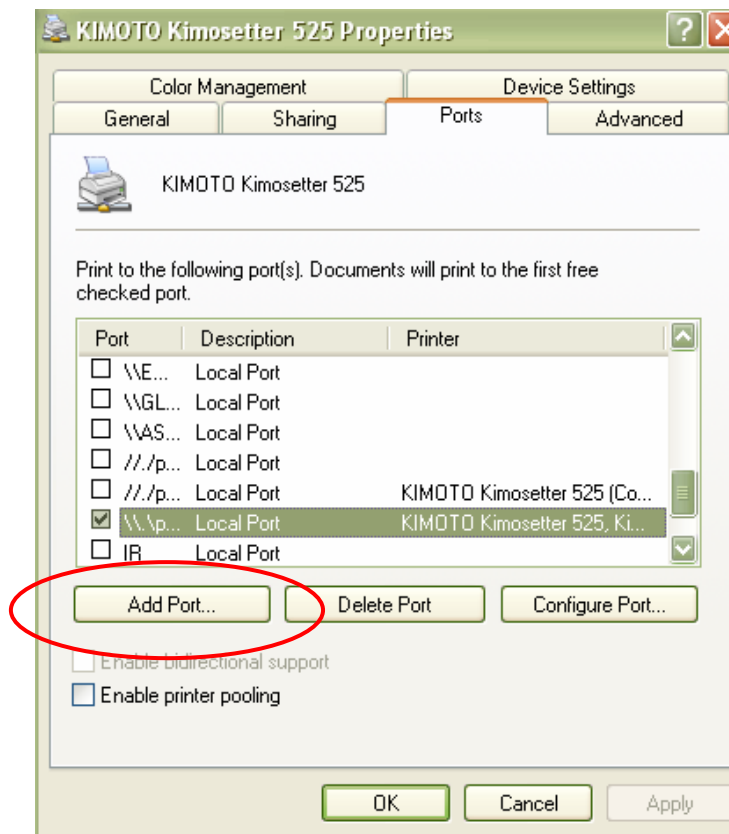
KIMOTO Kimosetter 525 Properties

Color Management
Device Settings
General
Sharing
Ports
Advanced

KIMOTO Kimosetter 525

Print to the following port(s). Documents will print to the first free checked port.

| Port | Description | Printer |
|---|---|---|
| \\E... | Local Port | |
| \\GL... | Local Port | |
| \\AS... | Local Port | |
| //./p... | Local Port | |
| //./p... | Local Port | KIMOTO Kimosetter 525 (Co... |
| \\.\p... | Local Port | KIMOTO Kimosetter 525, Ki... |
| IR | Local Port | |

Add Port...
Delete Port
Configure Port...

Enable bidirectional support
Enable printer pooling

OK
Cancel
Apply